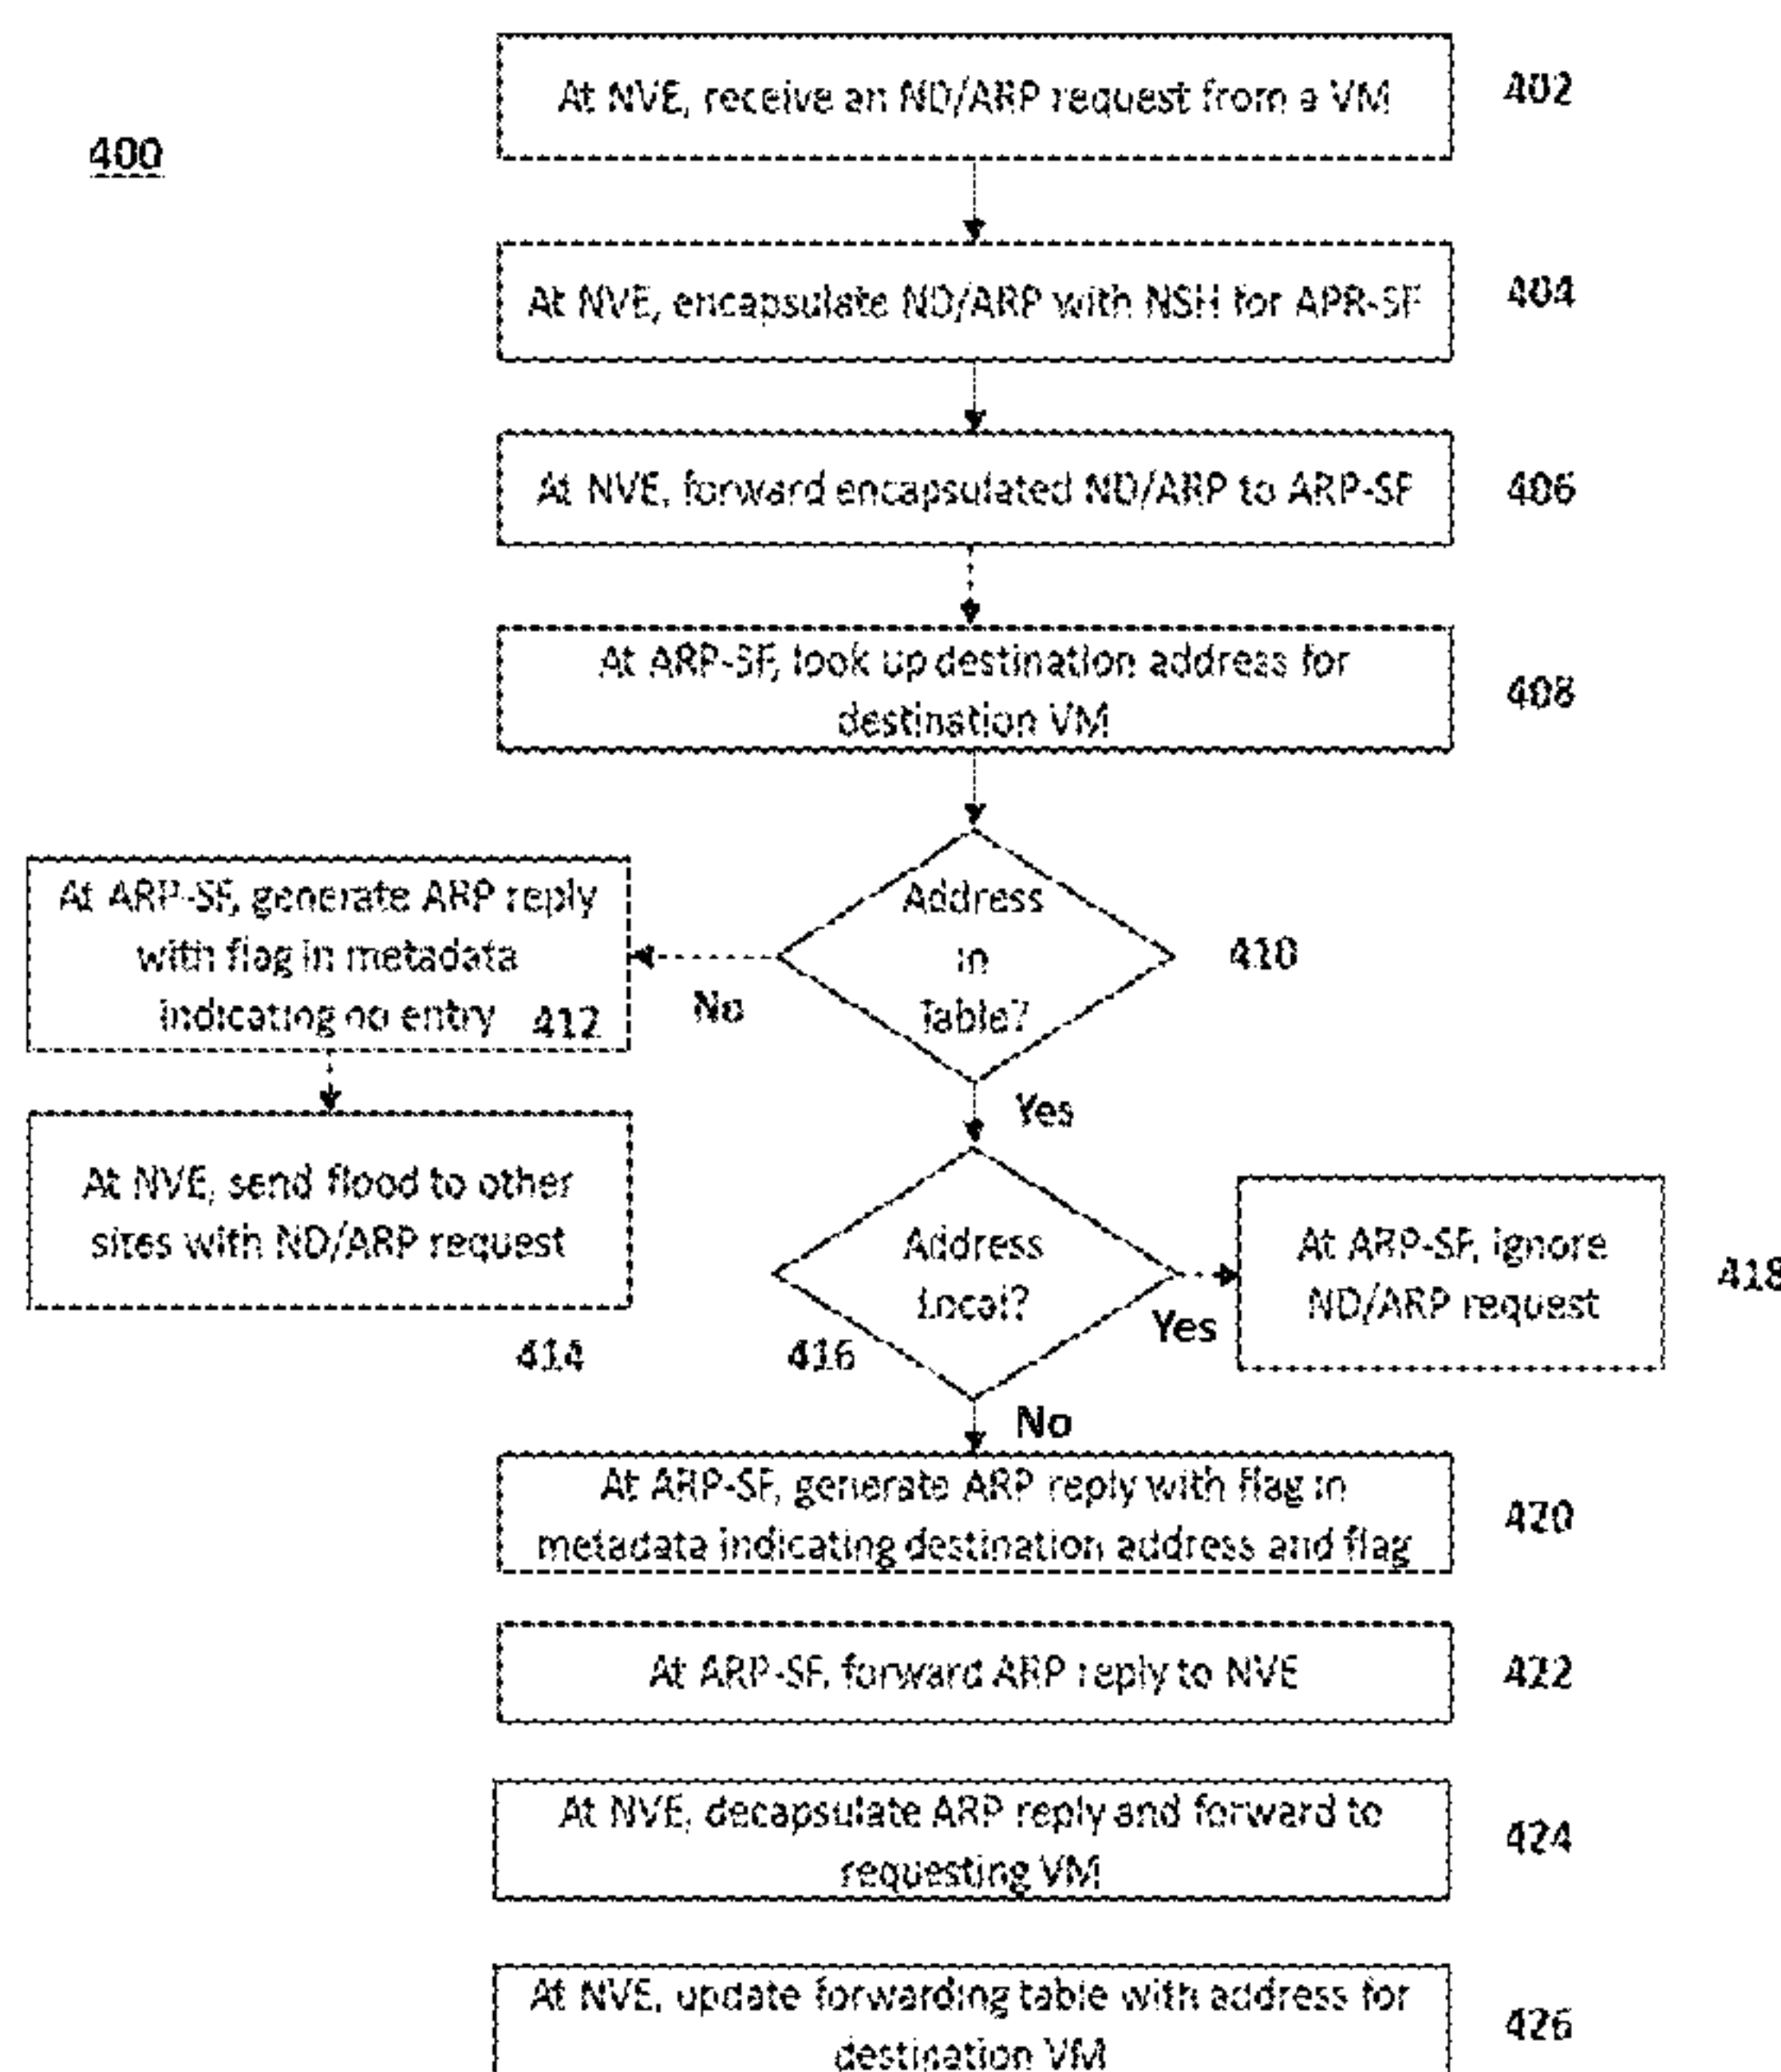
400

At NVE, receive an ND/ARP request from a VM 402

At NVE, encapsulate ND/ARP with NSH for APR-SF 404

At NVE, forward encapsulated ND/ARP to ARP-SF 406

At ARP-SF, look up destination address for destination VM 408

Address in Table? 410

No

At ARP-SF, generate ARP reply with flag in metadata indicating no entry 412

At NVE, send flood to other sites with ND/ARP request

414

Yes

Address Local? 416

Yes

At ARP-SF, ignore ND/ARP request

418

No

At ARP-SF, generate ARP reply with flag in metadata indicating destination address and flag 420

At ARP-SF, forward ARP reply to NVE 422

At NVE, decapsulate ARP reply and forward to requesting VM 424

At NVE, update forwarding table with address for destination VM 426